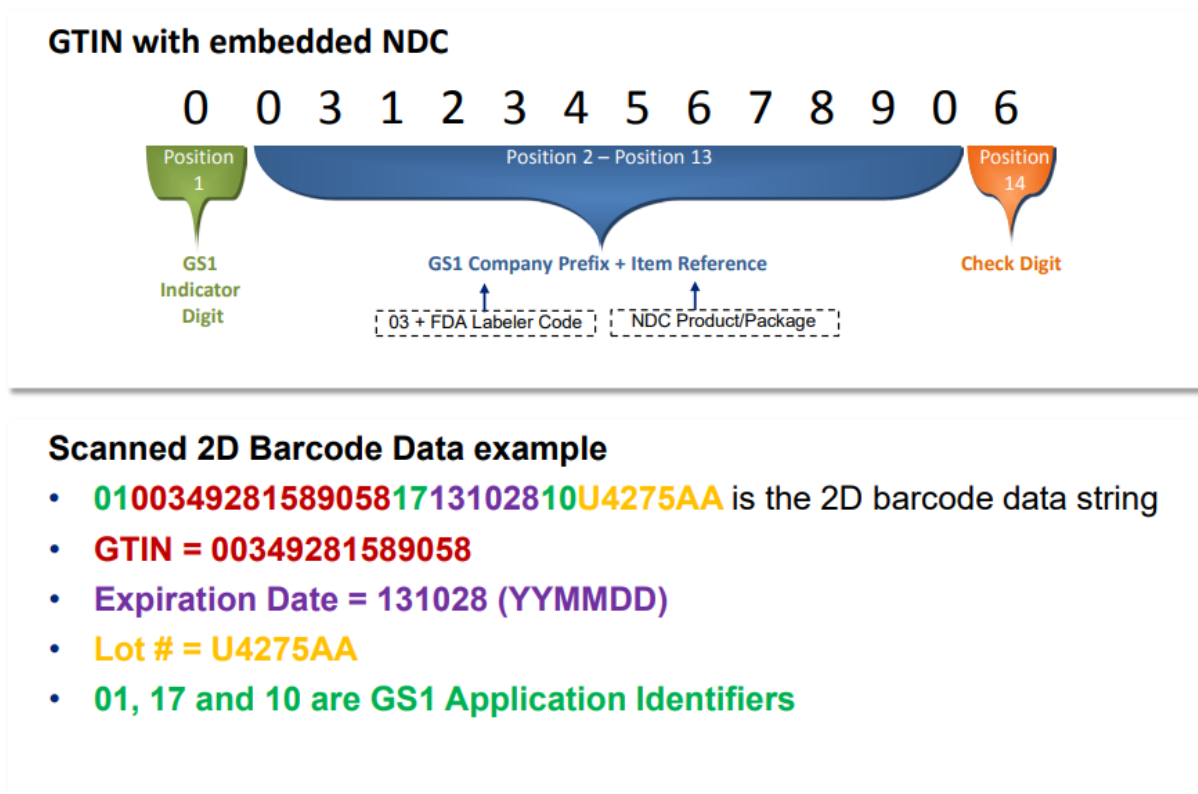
GTIN with embedded NDC

0 0 3 1 2 3 4 5 6 7 8 9 0 6

Position 1

Position 2 – Position 13

Position 14

GS1 Indicator Digit

GS1 Company Prefix + Item Reference

Check Digit

03 + FDA Labeler Code

NDC Product/Package

Scanned 2D Barcode Data example

- 0100349281589058171310281OU4275AA is the 2D barcode data string
- GTIN = 00349281589058
- Expiration Date = 131028 (YYMMDD)
- Lot # = U4275AA
- 01, 17 and 10 are GS1 Application Identifiers